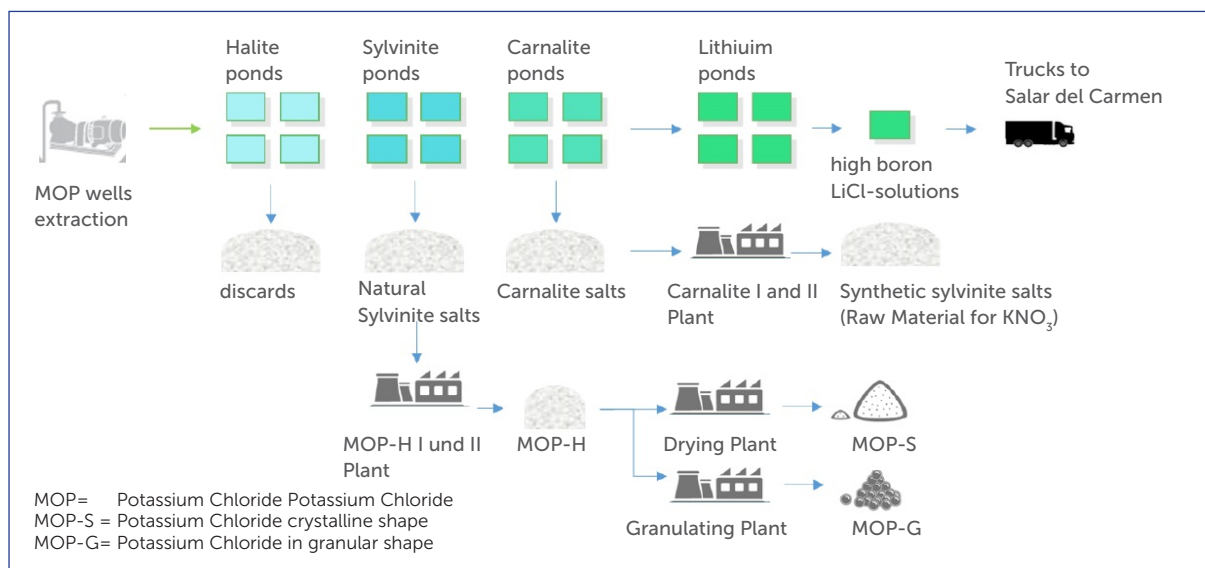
Halite ponds

Sylvinite ponds

Carnalite ponds

Lithiuim ponds

Trucks to Salar del Carmen

MOP wells extraction

high boron LiCl-solutions

discards

Natural Sylvinite salts

Carnalite salts

Carnalite I and II Plant

Synthetic sylvinite salts (Raw Material for $KNO_3$)

MOP-H I und II Plant

MOP-H

Drying Plant

MOP-S

Granulating Plant

MOP-G

MOP= Potassium Chloride Potassium Chloride
MOP-S = Potassium Chloride crystalline shape
MOP-G= Potassium Chloride in granular shape